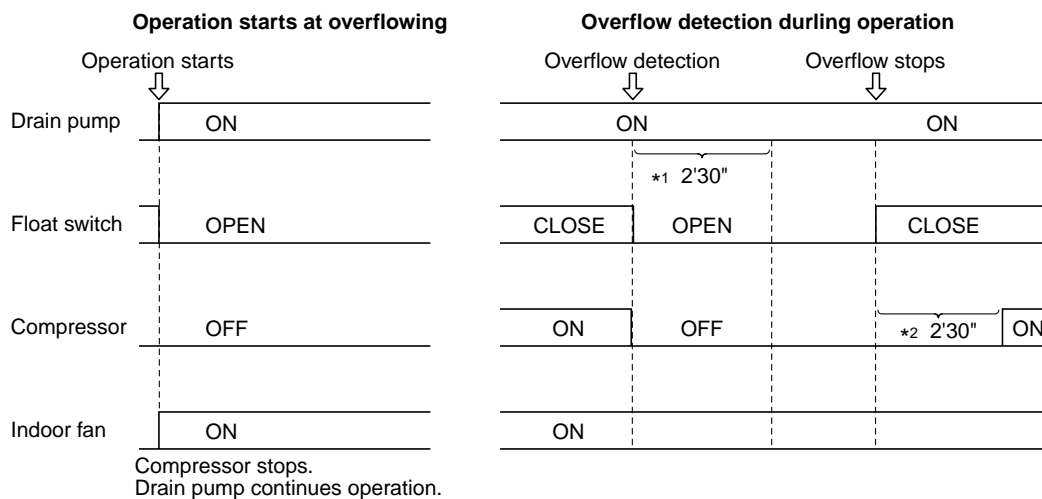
Operation starts at overflowing

Overflow detection durling operation

Operation starts

Overflow detection

Overflow stops

Drain pump

ON

ON

ON

*1 2'30"

Float switch

OPEN

CLOSE

OPEN

CLOSE

Compressor

OFF

ON

OFF

*2 2'30"

ON

Indoor fan

ON

ON

Compressor stops.
Drain pump continues operation.